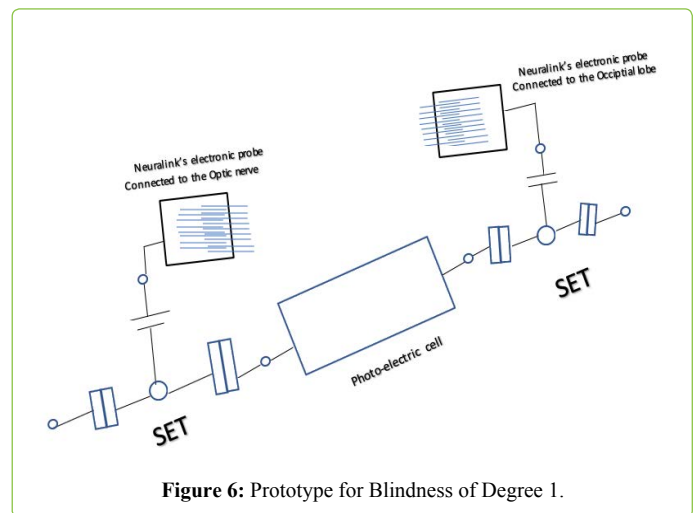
Neuralink's electronic probe
Connected to the Occiptial lobe

Neuralink's electronic probe
Connected to the Optic nerve

SET

Photo-electric cell

SET

**Figure 6:** Prototype for Blindness of Degree 1.